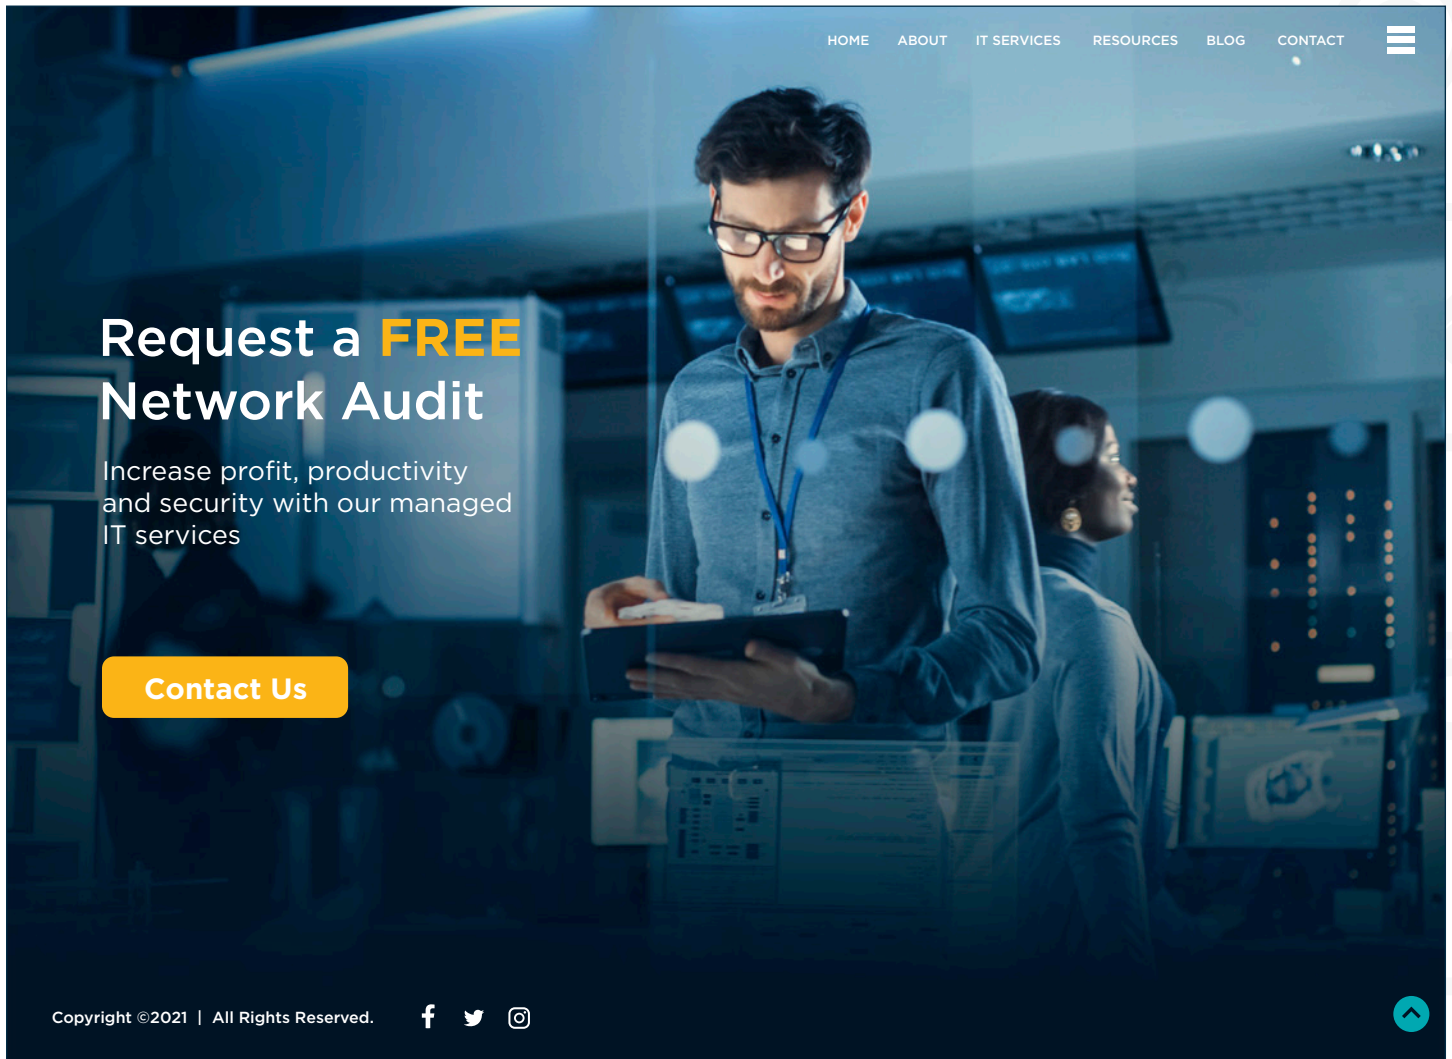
HOME ABOUT IT SERVICES RESOURCES BLOG CONTACT

Request a FREE Network Audit

Increase profit, productivity and security with our managed IT services

Contact Us

Copyright ©2021 | All Rights Reserved.